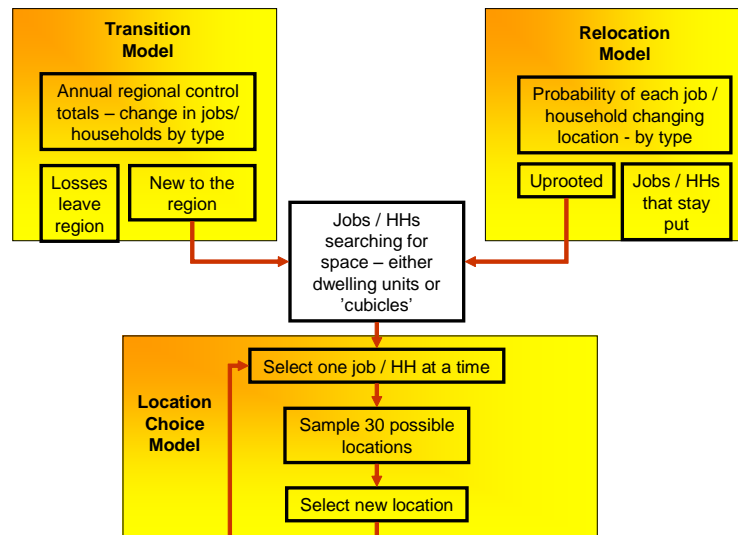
Transition Model

Annual regional control totals – change in jobs/ households by type

Losses leave region

New to the region

Relocation Model

Probability of each job / household changing location - by type

Uprooted

Jobs / HHs that stay put

Jobs / HHs searching for space – either dwelling units or 'cubicles'

Location Choice Model

Select one job / HH at a time

Sample 30 possible locations

Select new location